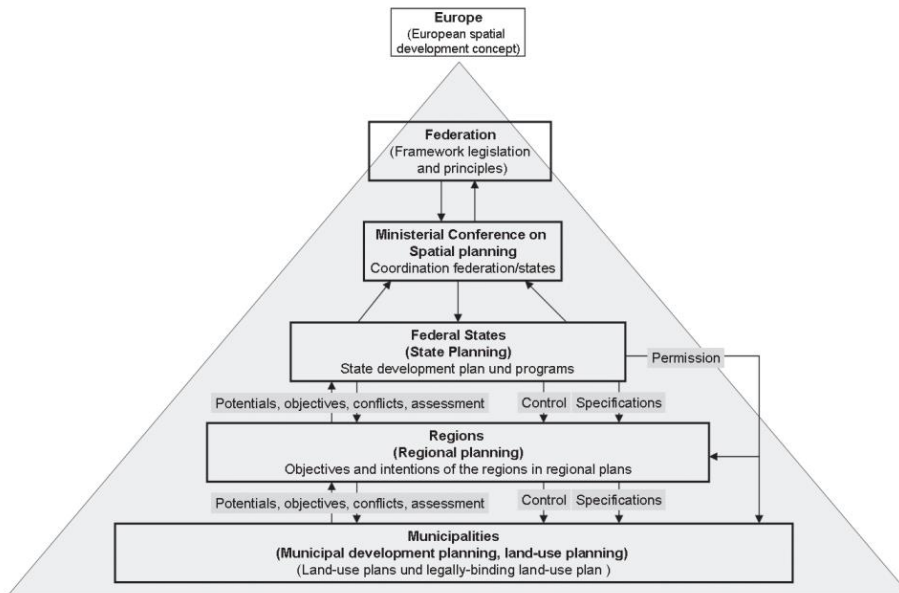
Europe
(European spatial development concept)

Federation
(Framework legislation and principles)

Ministerial Conference on Spatial planning
Coordination federation/states

Federal States
(State Planning)
State development plan und programs

Permission

Potentials, objectives, conflicts, assessment

Control

Specifications

Regions
(Regional planning)
Objectives and intentions of the regions in regional plans

Potentials, objectives, conflicts, assessment

Control

Specifications

Municipalities
(Municipal development planning, land-use planning)
(Land-use plans und legally-binding land-use plan )